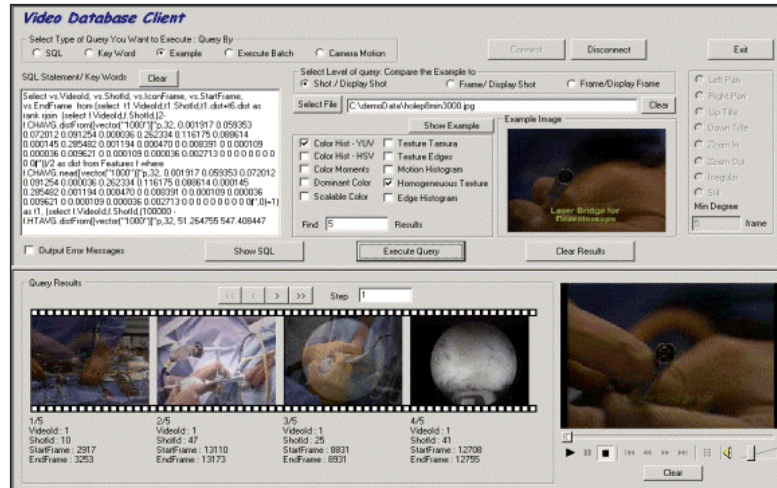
Video Database Client

Select Type of Query You Want to Execute : Query By
SQL
Key Word
Example
Execute Batch
Camera Motion

Connect
Disconnect
Exit

SQL Statement/ Key Words
Clear

Select vs.VideoId, vs.ShotId, vs.IconFrame, vs.StartFrame, vs.EndFrame from (select t1.VideoId,t1.ShotId,t1.dist+t6.dist as rank from (select t.VideoId,t.ShotId,(2-t.CHAVG.distFrom([vector("1000")]("p,32, 0.001917 0.059353 0.072012 0.091254 0.000036 0.262334 0.116175 0.088614 0.000145 0.285482 0.001194 0.000470 0.008391 0.0 0.000109 0.000036 0.009621 0.0 0.000109 0.000036 0.002713 0.0 0.0 0.0 0.0 0.0]")))/2 as dist from Features t where t.CHAVG.near([vector("1000")]("p,32, 0.001917 0.059353 0.072012 0.091254 0.000036 0.262334 0.116175 0.088614 0.000145 0.285482 0.001194 0.000470 0.008391 0.0 0.000109 0.000036 0.009621 0.0 0.000109 0.000036 0.002713 0.0 0.0 0.0 0.0 0.0]",0.0)=1) as t1, (select t.VideoId,t.ShotId,(100000 - t.HTAVG.distFrom([vector("1000")]("p,32, 51.264755 547.408447

Select Level of query: Compare the Example to
Shot / Display Shot
Frame/ Display Shot
Frame/Display Frame

Select File
C:\demoData\holep8min3000.jpg
Clear

Show Example
Example Image

Color Hist - YUV
Texture Tamura
Color Hist - HSV
Texture Edges
Color Moments
Motion Histogram
Dominant Color
Homogeneuous Texture
Scalable Color
Edge Histogram

Find 5 Results

Laser Bridge for Fiberoptoscope

Left Pan
Right Pan
Up Tilt
Down Tilt
Zoom In
Zoom Out
Irregular
Still
Min Degree
0 frame

Output Error Messages
Show SQL
Execute Query
Clear Results

Query Results
<< < > >>
Step 1

1/5
VideoId : 1
ShotId : 10
StartFrame : 2917
EndFrame : 3253

2/5
VideoId : 1
ShotId : 47
StartFrame : 13110
EndFrame : 13173

3/5
VideoId : 1
ShotId : 25
StartFrame : 8831
EndFrame : 8931

4/5
VideoId : 1
ShotId : 41
StartFrame : 12708
EndFrame : 12755

Clear